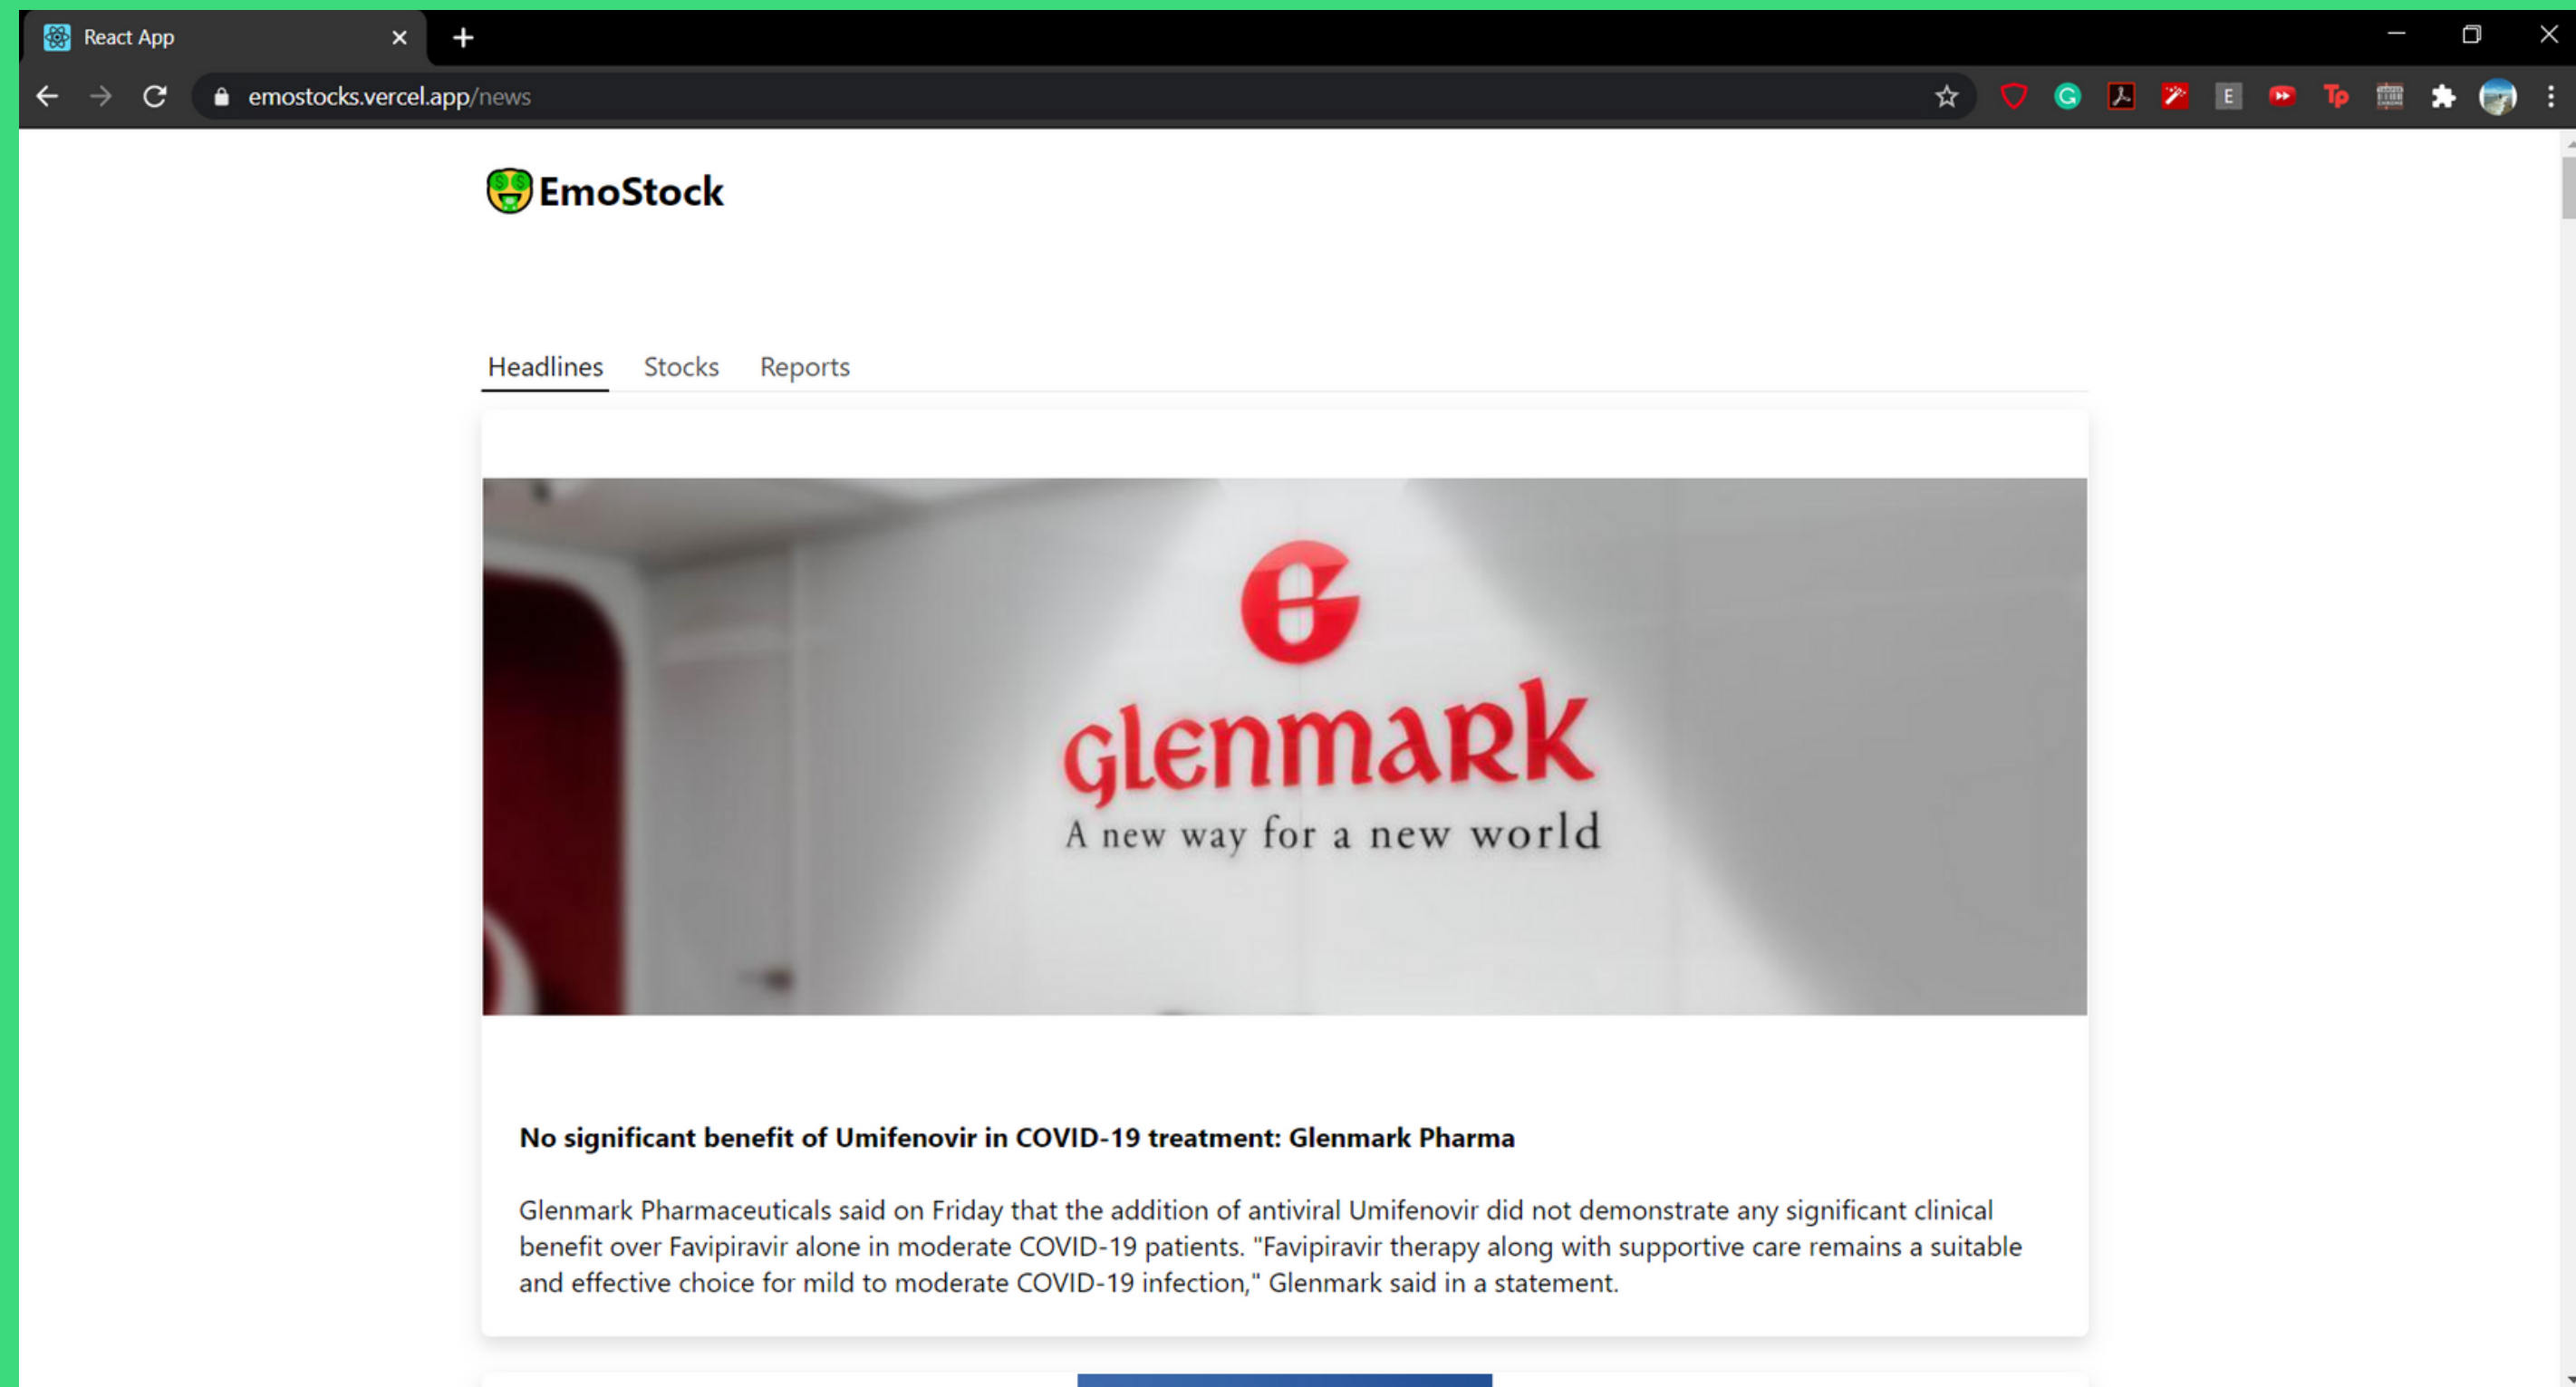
React App

emostocks.vercel.app/news

EmoStock

Headlines Stocks Reports

Glenmark
A new way for a new world

No significant benefit of Umifenovir in COVID-19 treatment: Glenmark Pharma

Glenmark Pharmaceuticals said on Friday that the addition of antiviral Umifenovir did not demonstrate any significant clinical benefit over Favipiravir alone in moderate COVID-19 patients. "Favipiravir therapy along with supportive care remains a suitable and effective choice for mild to moderate COVID-19 infection," Glenmark said in a statement.